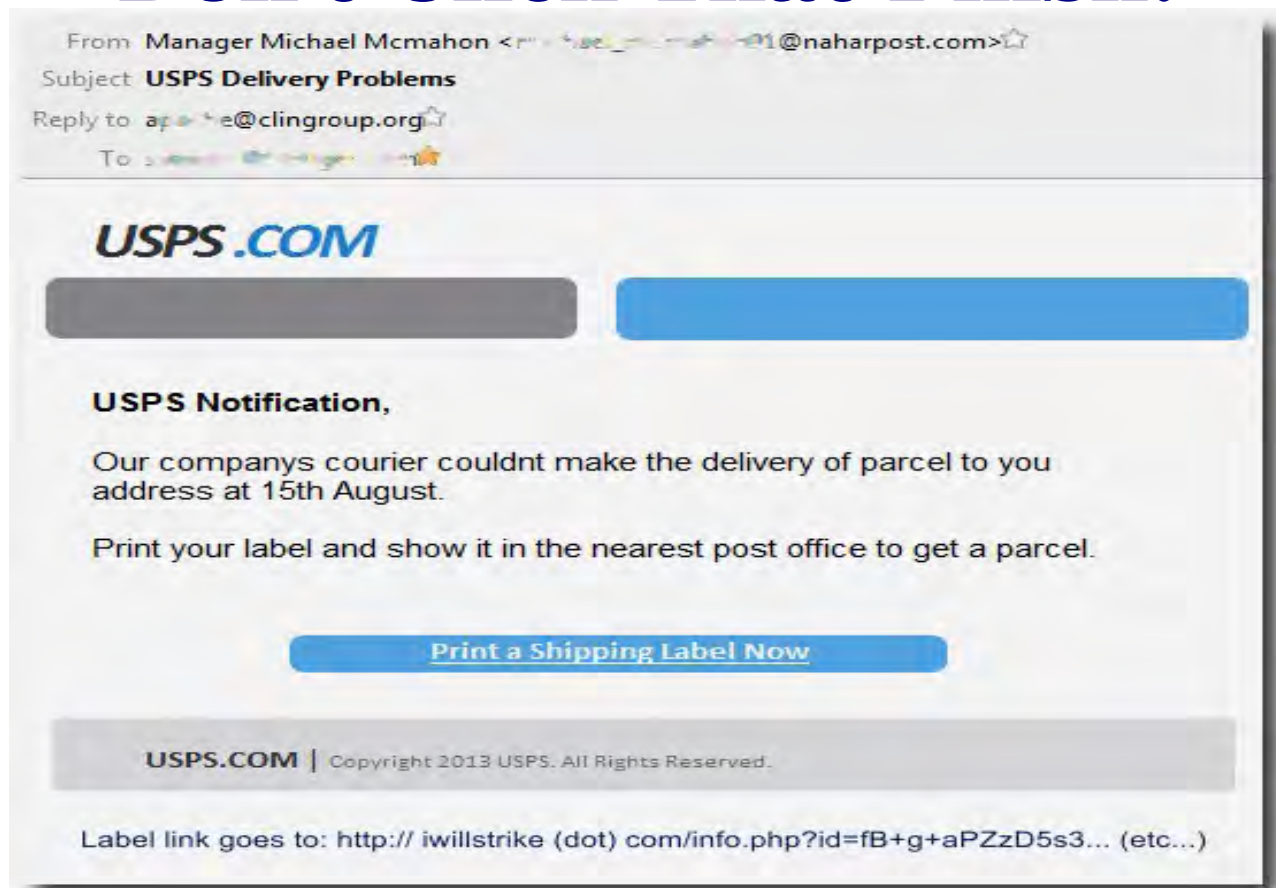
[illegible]

From Manager Michael Mcmahon <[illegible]1@naharpost.com>
Subject USPS Delivery Problems
Reply to ap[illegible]e@clingroup.org
To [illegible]

USPS.COM

USPS Notification,

Our companys courier couldnt make the delivery of parcel to you address at 15th August.

Print your label and show it in the nearest post office to get a parcel.

Print a Shipping Label Now

USPS.COM | Copyright 2013 USPS. All Rights Reserved.

Label link goes to: http:// iwillstrike (dot) com/info.php?id=fB+g+aPZzD5s3... (etc...)